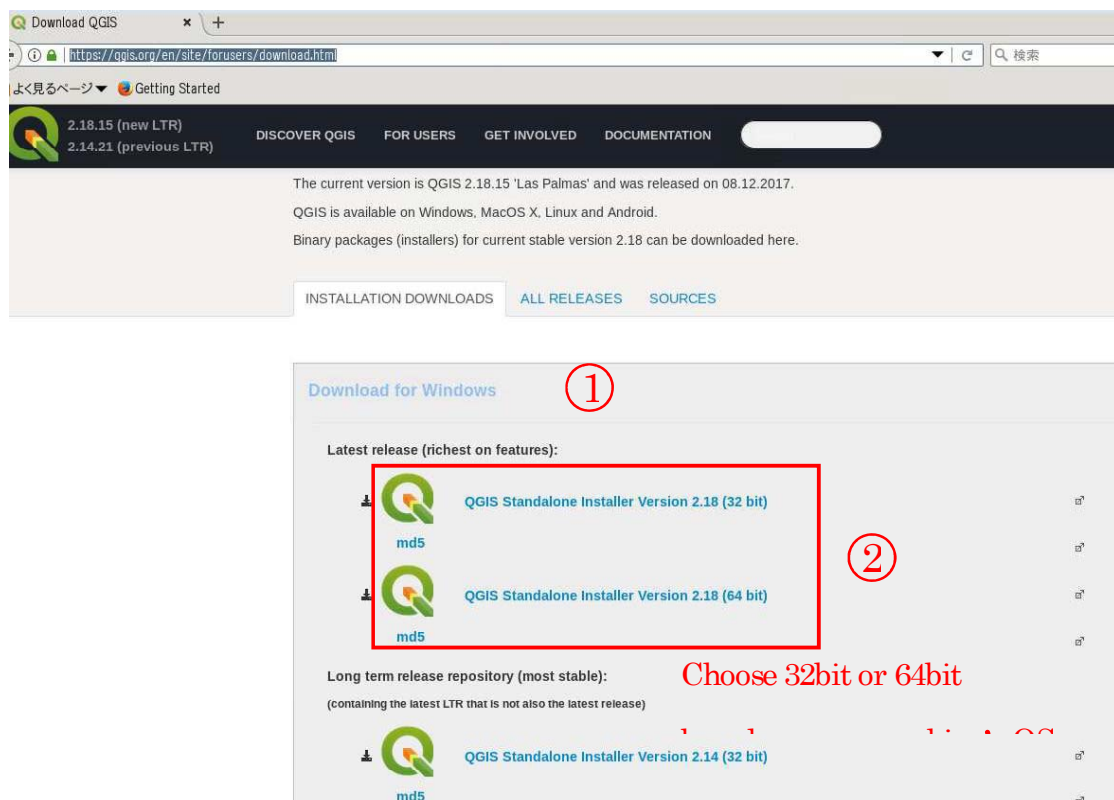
Download QGIS ×

https://qgis.org/en/site/forusers/download.html

検索

よく見るページ Getting Started

2.18.15 (new LTR)
2.14.21 (previous LTR)

DISCOVER QGIS FOR USERS GET INVOLVED DOCUMENTATION

The current version is QGIS 2.18.15 'Las Palmas' and was released on 08.12.2017.

QGIS is available on Windows, MacOS X, Linux and Android.

Binary packages (installers) for current stable version 2.18 can be downloaded here.

INSTALLATION DOWNLOADS ALL RELEASES SOURCES

Download for Windows ①

Latest release (richest on features):

QGIS Standalone Installer Version 2.18 (32 bit)

md5

②

QGIS Standalone Installer Version 2.18 (64 bit)

md5

Long term release repository (most stable):

(containing the latest LTR that is not also the latest release)

Choose 32bit or 64bit

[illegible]

QGIS Standalone Installer Version 2.14 (32 bit)

md5